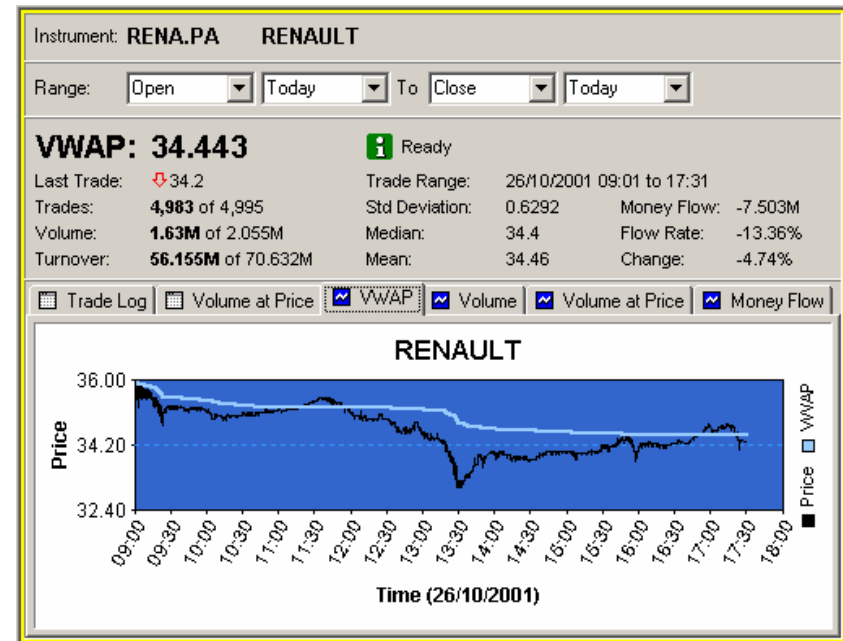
Instrument: RENA.PA RENAULT

Range: Open Today To Close Today

VWAP: 34.443

Ready

| | | | | | |
|---|---|---|---|---|---|
| Last Trade: | 34.2 | Trade Range: | 26/10/2001 09:01 to 17:31 | | |
| Trades: | **4,983** of 4,995 | Std Deviation: | 0.6292 | Money Flow: | -7.503M |
| Volume: | **1.63M** of 2.055M | Median: | 34.4 | Flow Rate: | -13.36% |
| Turnover: | **56.155M** of 70.632M | Mean: | 34.46 | Change: | -4.74% |

Trade Log | Volume at Price | VWAP | Volume | Volume at Price | Money Flow

RENAULT

36.00
34.20
32.40

Price

VWAP
Price

09:00 09:30 10:00 10:30 11:00 11:30 12:00 12:30 13:00 13:30 14:00 14:30 15:00 15:30 16:00 16:30 17:00 17:30 18:00

Time (26/10/2001)